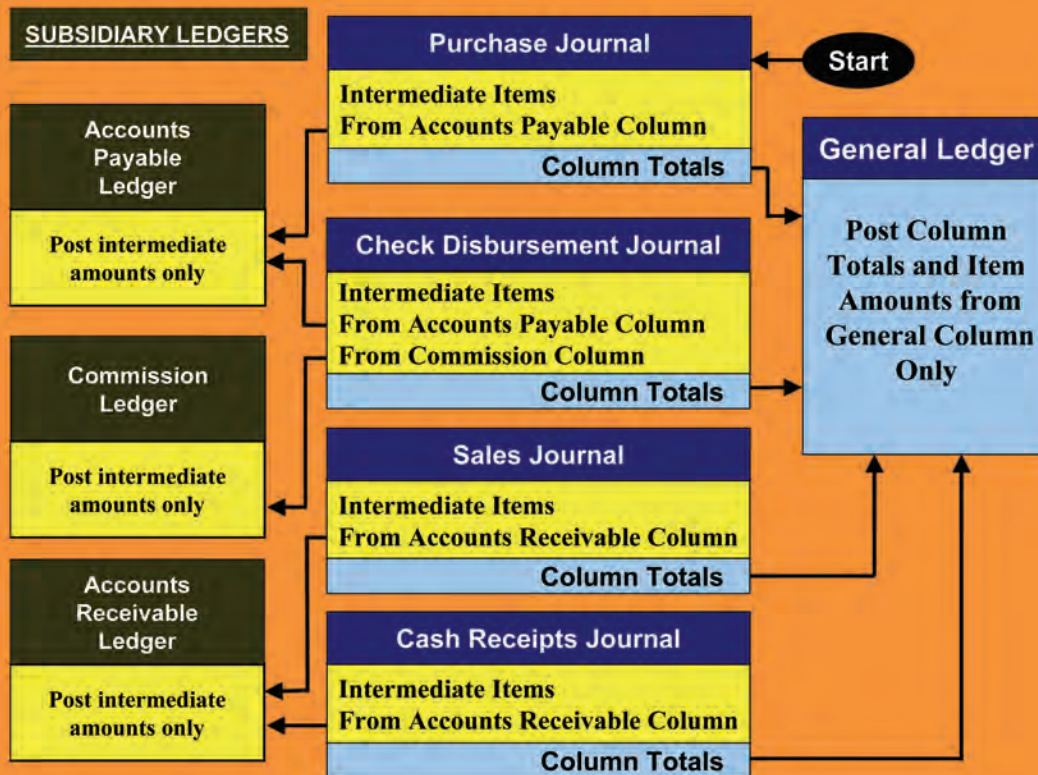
SUBSIDIARY LEDGERS

Start

Purchase Journal

Intermediate Items
From Accounts Payable Column

Column Totals

Accounts Payable Ledger

Post intermediate amounts only

Check Disbursement Journal

Intermediate Items
From Accounts Payable Column
From Commission Column

Column Totals

Commission Ledger

Post intermediate amounts only

Sales Journal

Intermediate Items
From Accounts Receivable Column

Column Totals

Accounts Receivable Ledger

Post intermediate amounts only

Cash Receipts Journal

Intermediate Items
From Accounts Receivable Column

Column Totals

General Ledger

Post Column Totals and Item Amounts from General Column Only